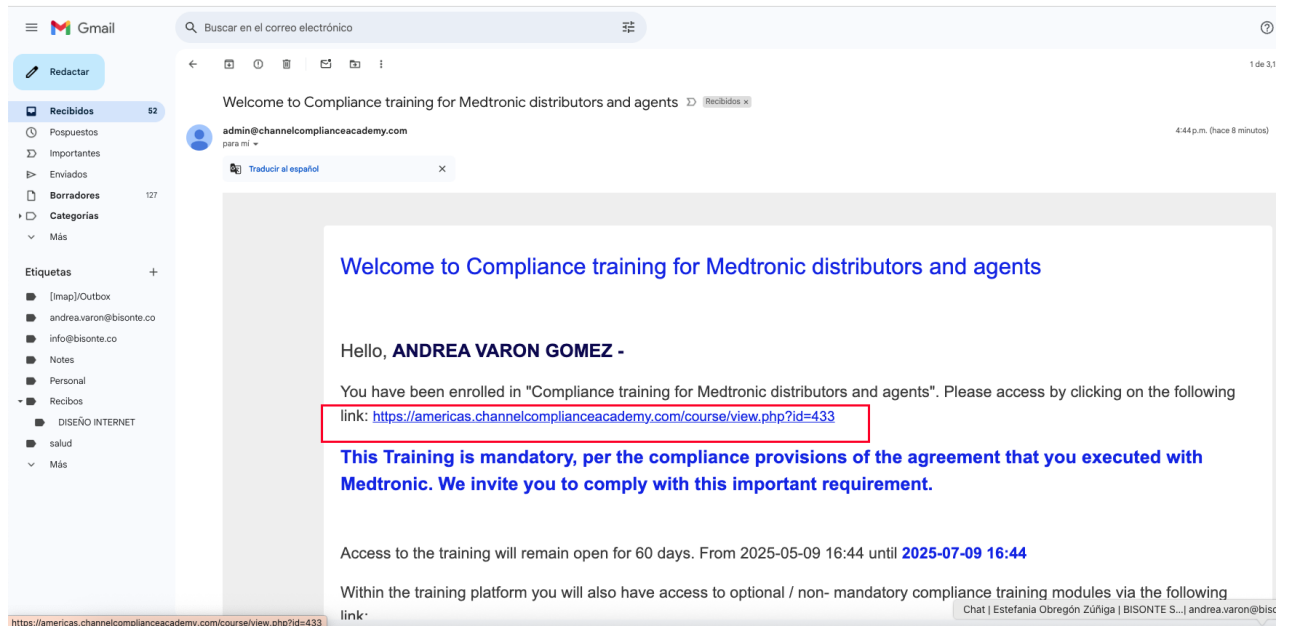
Gmail

Buscar en el correo electrónico

Redactar

Recibidos 52
Pospuestos
Importantes
Enviados
Borradores 127
Categorías
Más

Etiquetas +
[Imap]/Outbox
andrea.varon@bisonte.co
info@bisonte.co
Notes
Personal
Recibos
DISEÑO INTERNET
salud
Más

1 de 3,1

Welcome to Compliance training for Medtronic distributors and agents Recibidos ×

admin@channelcomplianceacademy.com
para mí

4:44 p.m. (hace 8 minutos)

Traducir al español ×

Welcome to Compliance training for Medtronic distributors and agents

Hello, **ANDREA VARON GOMEZ -**

You have been enrolled in "Compliance training for Medtronic distributors and agents". Please access by clicking on the following link: https://americas.channelcomplianceacademy.com/course/view.php?id=433

**This Training is mandatory, per the compliance provisions of the agreement that you executed with Medtronic. We invite you to comply with this important requirement.**

Access to the training will remain open for 60 days. From 2025-05-09 16:44 until **2025-07-09 16:44**

Within the training platform you will also have access to optional / non- mandatory compliance training modules via the following link:

https://americas.channelcomplianceacademy.com/course/view.php?id=433

Chat | Estefania Obregón Zúñiga | BISONTE S...| andrea.varon@bisc